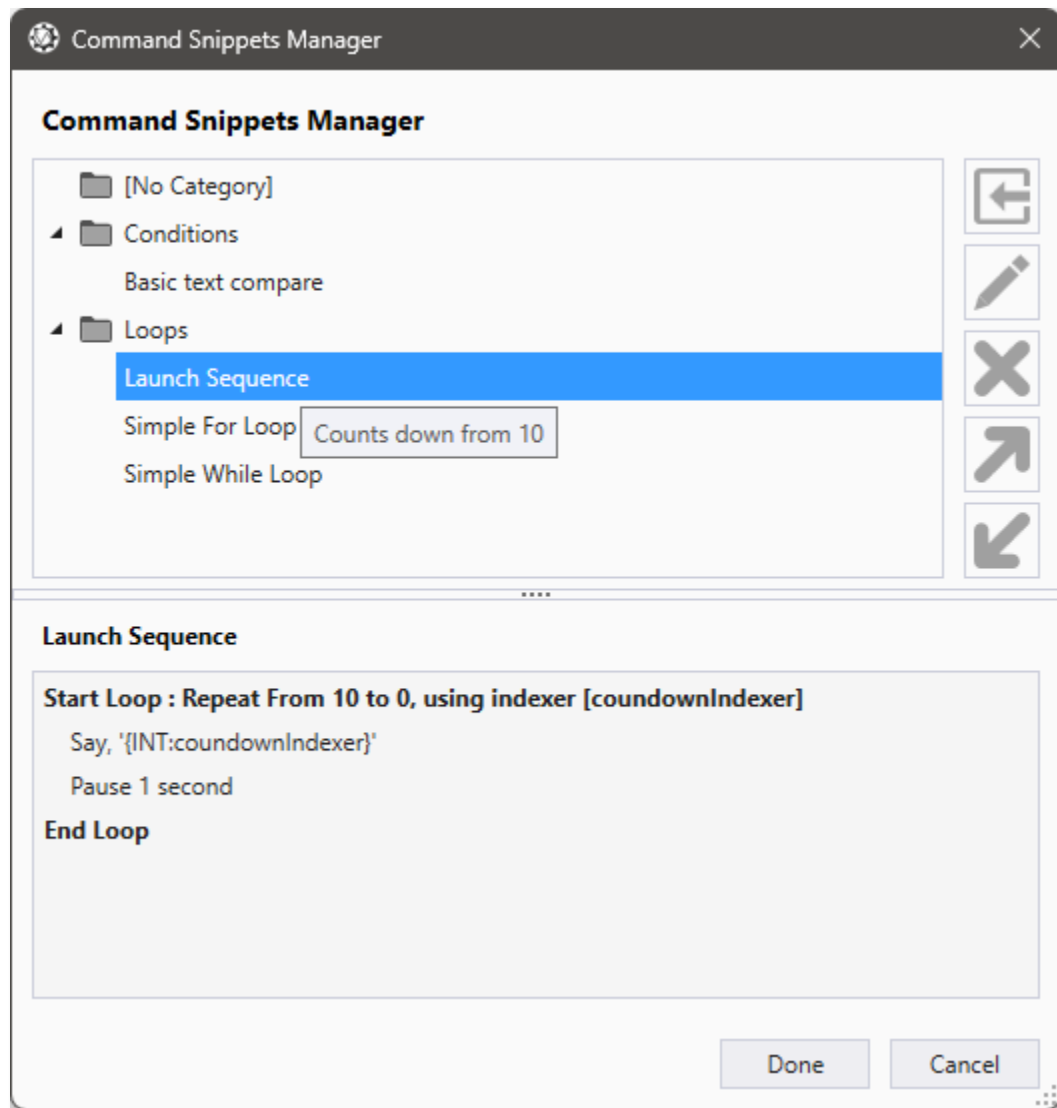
Command Snippets Manager

Command Snippets Manager

[No Category]
Conditions
Basic text compare
Loops
Launch Sequence
Simple For Loop
Counts down from 10
Simple While Loop

Launch Sequence

Start Loop : Repeat From 10 to 0, using indexer [coundownIndexer]
Say, '{INT:coundownIndexer}'
Pause 1 second
End Loop

Done
Cancel